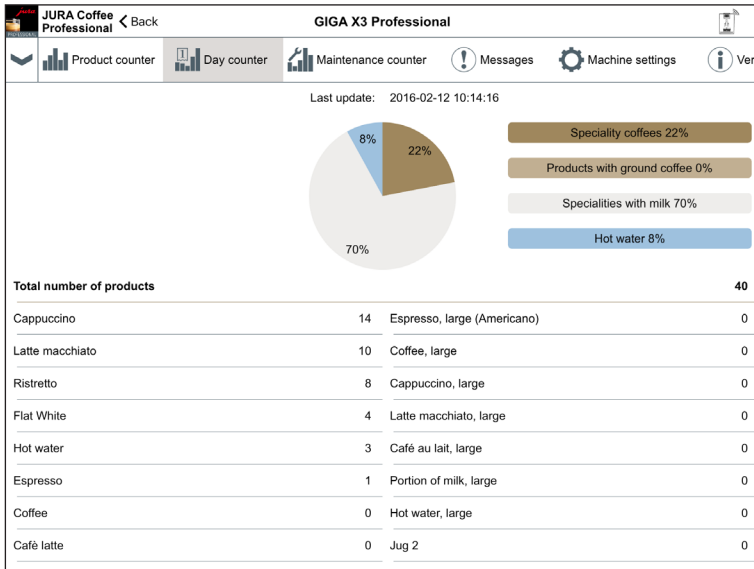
JURA Coffee Professional
< Back
GIGA X3 Professional

Product counter
Day counter
Maintenance counter
Messages
Machine settings
Ver

Last update: 2016-02-12 10:14:16

8%
22%
70%

Speciality coffees 22%
Products with ground coffee 0%
Specialities with milk 70%
Hot water 8%

Total number of products 40

| | | | |
|---|---|---|---|
| Cappuccino | 14 | Espresso, large (Americano) | 0 |
| Latte macchiato | 10 | Coffee, large | 0 |
| Ristretto | 8 | Cappuccino, large | 0 |
| Flat White | 4 | Latte macchiato, large | 0 |
| Hot water | 3 | Café au lait, large | 0 |
| Espresso | 1 | Portion of milk, large | 0 |
| Coffee | 0 | Hot water, large | 0 |
| Cafè latte | 0 | Jug 2 | 0 |